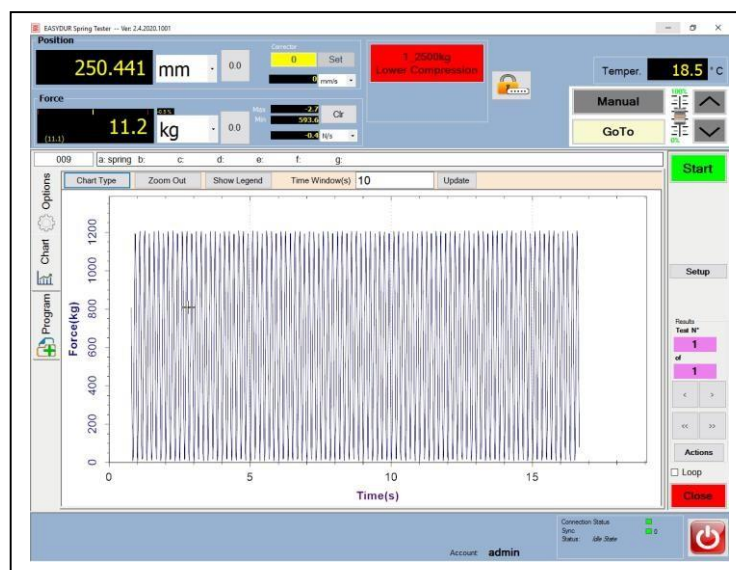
EASYDUR Spring Tester -- Ver. 2.4.2020.1001

Position
250.441 mm 0.0
Corrector
0 Set
0 mm/s

1: 2500kg
Lower Compression

Temper. 18.5 °C

Force
0.1%
11.2 kg 0.0
(11.1)
Max -2.7
Min 593.6
-0.4 N/s
Clr

Manual
GoTo
100%
0%

009 a: spring b: c: d: e: f: g:

Start

Options
Chart
Program

Chart Type Zoom Out Show Legend Time Window(s) 10 Update

Force(kg)
1200
1000
800
600
400
200
0
0 5 10 15
Time(s)

Setup

Results
Test N°
1
of
1

< >
<< >>

Actions
Loop
Close

Connection Status
Sync 0
Status: Idle State

Account admin